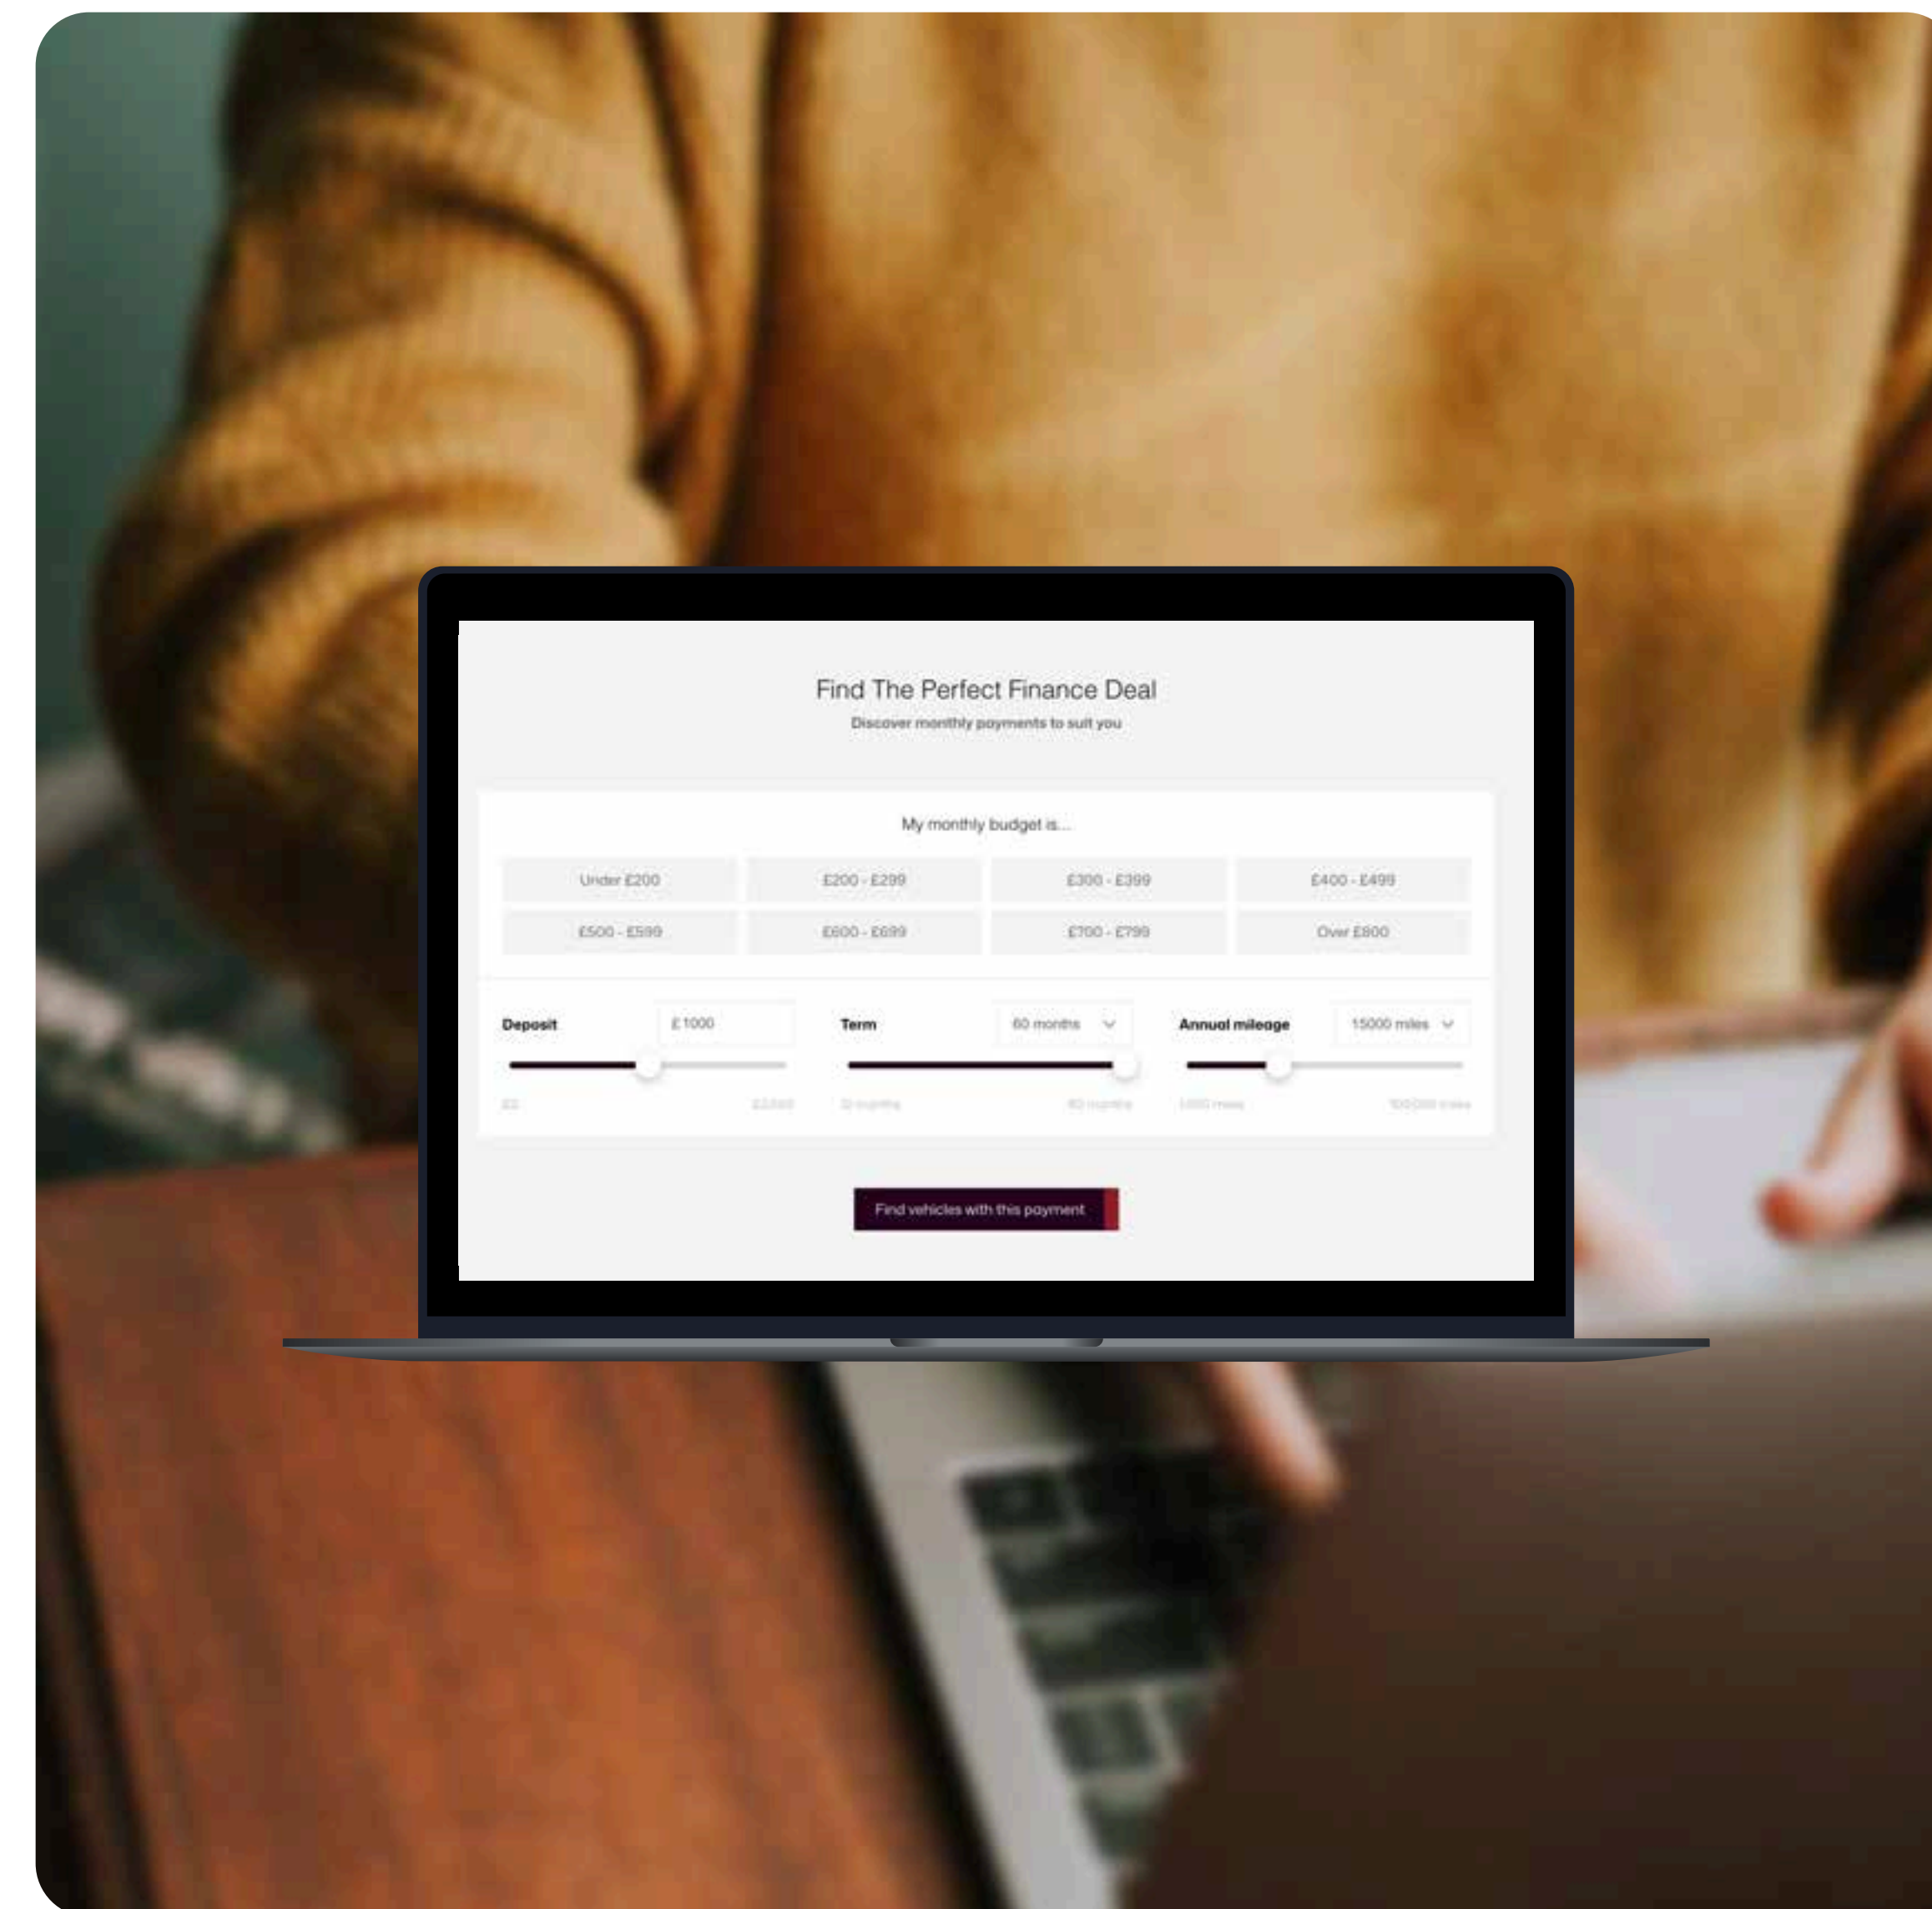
Find The Perfect Finance Deal

Discover monthly payments to suit you

My monthly budget is...

| Under £200 | £200 - £299 | £300 - £399 | £400 - £499 |
|---|---|---|---|
| £500 - £599 | £600 - £699 | £700 - £799 | Over £800 |

Deposit £ 1000

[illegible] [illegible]

Term 60 months

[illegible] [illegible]

Annual mileage 15000 miles

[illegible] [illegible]

Find vehicles with this payment